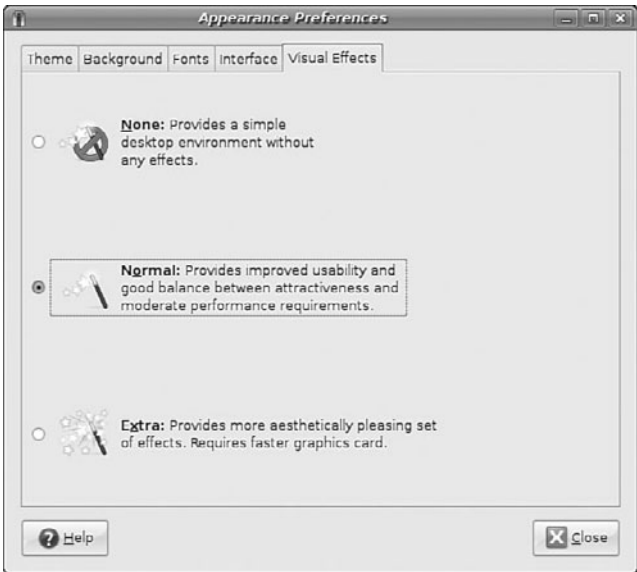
Appearance Preferences

Theme | Background | Fonts | Interface | Visual Effects

None: Provides a simple desktop environment without any effects.

Normal: Provides improved usability and good balance between attractiveness and moderate performance requirements.

Extra: Provides more aesthetically pleasing set of effects. Requires faster graphics card.

Help

Close